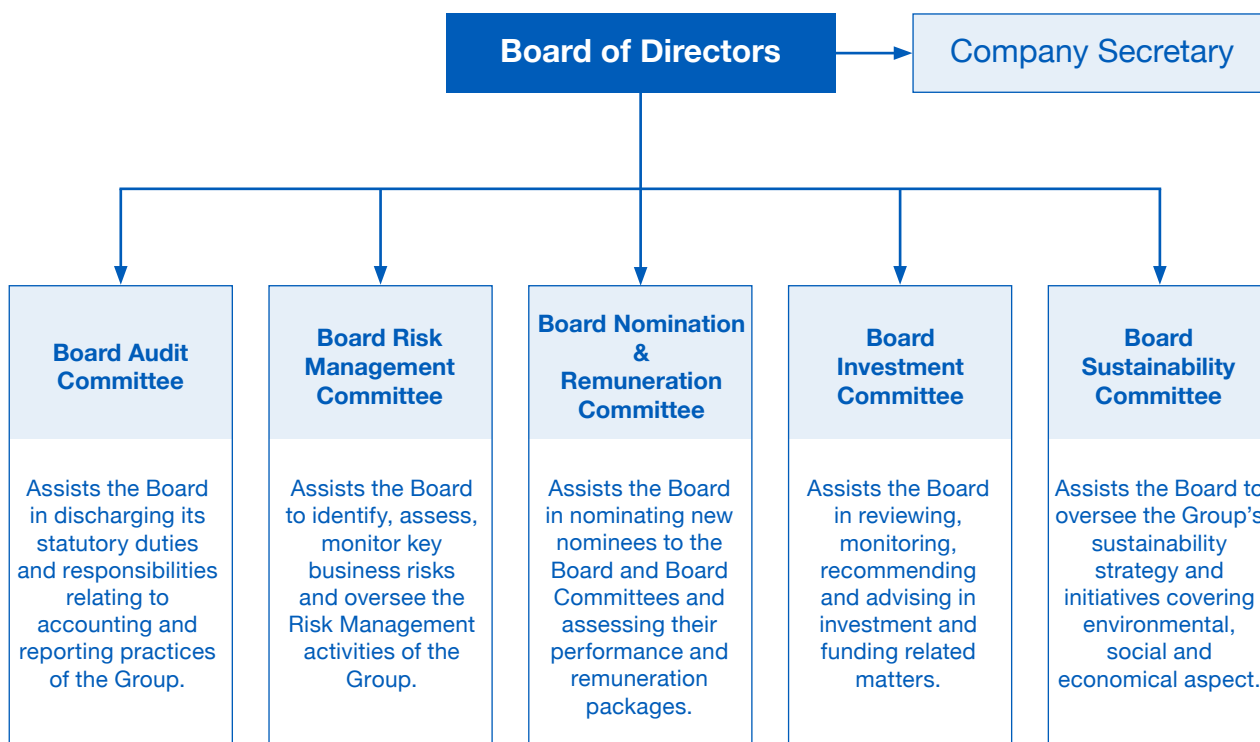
Board of Directors

Company Secretary

Board Audit Committee

Assists the Board in discharging its statutory duties and responsibilities relating to accounting and reporting practices of the Group.

Board Risk Management Committee

Assists the Board to identify, assess, monitor key business risks and oversee the Risk Management activities of the Group.

Board Nomination & Remuneration Committee

Assists the Board in nominating new nominees to the Board and Board Committees and assessing their performance and remuneration packages.

Board Investment Committee

Assists the Board in reviewing, monitoring, recommending and advising in investment and funding related matters.

Board Sustainability Committee

Assists the Board to oversee the Group's sustainability strategy and initiatives covering environmental, social and economical aspect.